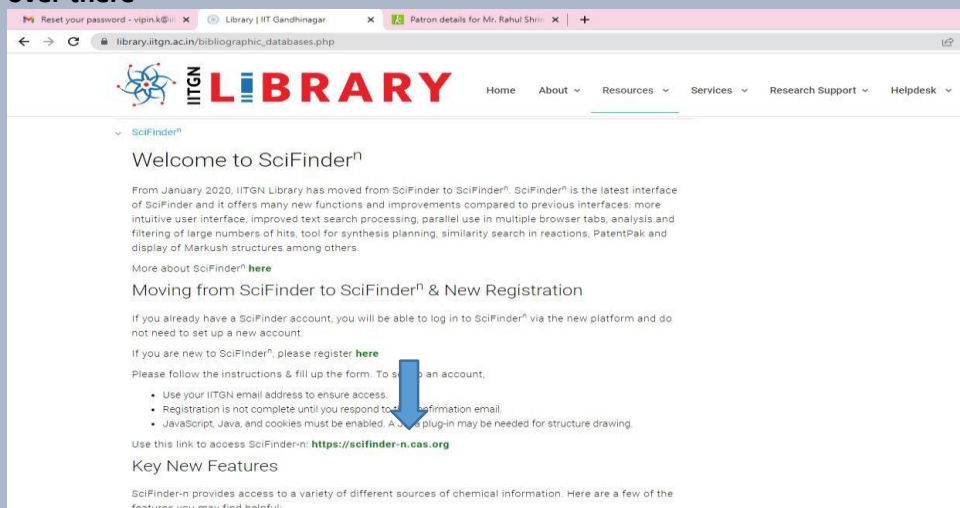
over there

Reset your password - vipin.k@i
Library | IIT Gandhinagar
Patron details for Mr. Rahul Shri

library.iitgn.ac.in/bibliographic_databases.php

IITGN LIBRARY

Home About Resources Services Research Support Helpdesk

SciFinder$^n$

Welcome to SciFinder$^n$

From January 2020, IITGN Library has moved from SciFinder to SciFinder$^n$. SciFinder$^n$ is the latest interface of SciFinder and it offers many new functions and improvements compared to previous interfaces: more intuitive user interface, improved text search processing, parallel use in multiple browser tabs, analysis and filtering of large numbers of hits, tool for synthesis planning, similarity search in reactions, PatentPak and display of Markush structures among others.

More about SciFinder$^n$ here

Moving from SciFinder to SciFinder$^n$ & New Registration

If you already have a SciFinder account, you will be able to log in to SciFinder$^n$ via the new platform and do not need to set up a new account.

If you are new to SciFinder$^n$, please register here

Please follow the instructions & fill up the form. To s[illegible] an account,

- Use your IITGN email address to ensure access.
- Registration is not complete until you respond to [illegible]firmation email.
- JavaScript, Java, and cookies must be enabled. A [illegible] plug-in may be needed for structure drawing.

Use this link to access SciFinder-n: https://scifinder-n.cas.org

Key New Features

SciFinder-n provides access to a variety of different sources of chemical information. Here are a few of the features you may find helpful: